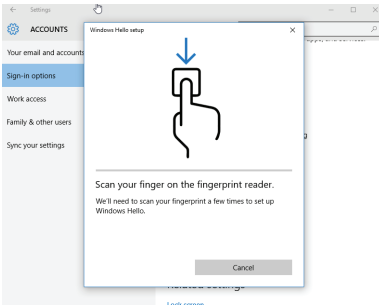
Settings

ACCOUNTS

Your email and accounts

Sign-in options

Work access

Family & other users

Sync your settings

Windows Hello setup

Scan your finger on the fingerprint reader.

We'll need to scan your fingerprint a few times to set up Windows Hello.

Cancel

Related settings

Lock screen